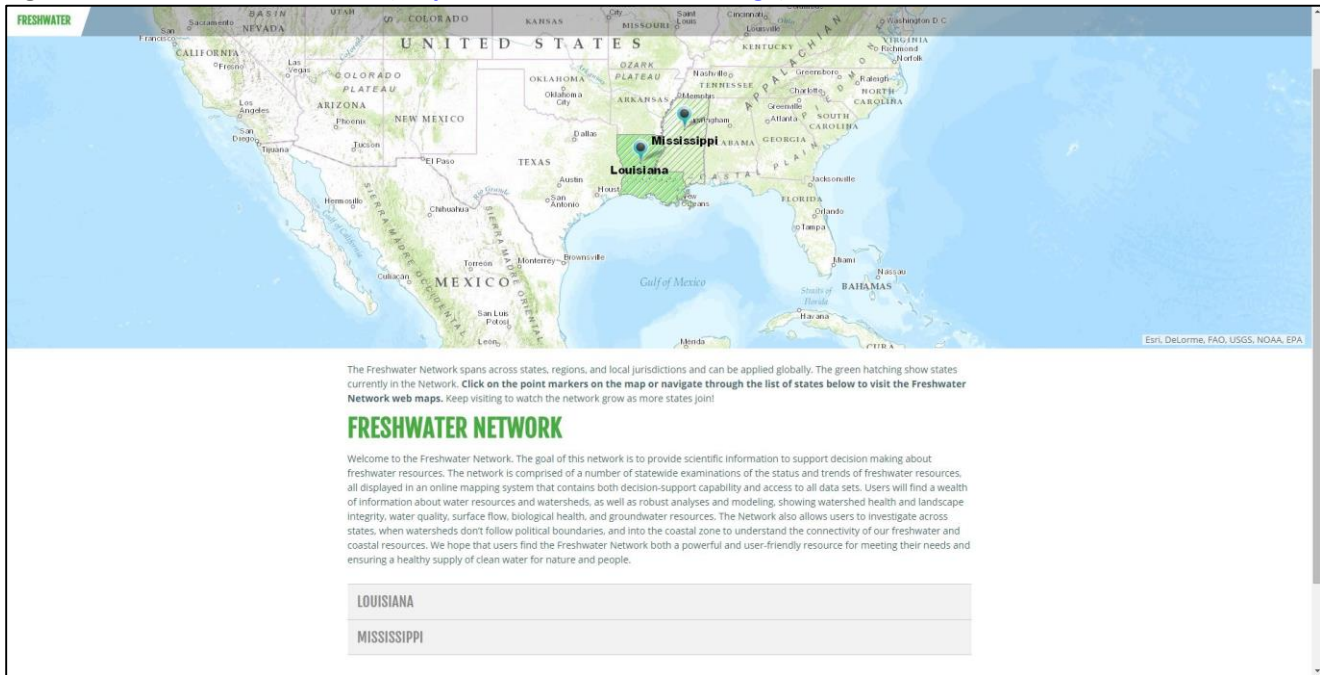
FRESHWATER

Mississippi

Louisiana

Esri, DeLorme, FAO, USGS, NOAA, EPA

The Freshwater Network spans across states, regions, and local jurisdictions and can be applied globally. The green hatching show states currently in the Network. **Click on the point markers on the map or navigate through the list of states below to visit the Freshwater Network web maps.** Keep visiting to watch the network grow as more states join!

FRESHWATER NETWORK

Welcome to the Freshwater Network. The goal of this network is to provide scientific information to support decision making about freshwater resources. The network is comprised of a number of statewide examinations of the status and trends of freshwater resources, all displayed in an online mapping system that contains both decision-support capability and access to all data sets. Users will find a wealth of information about water resources and watersheds, as well as robust analyses and modeling, showing watershed health and landscape integrity, water quality, surface flow, biological health, and groundwater resources. The Network also allows users to investigate across states, when watersheds don't follow political boundaries, and into the coastal zone to understand the connectivity of our freshwater and coastal resources. We hope that users find the Freshwater Network both a powerful and user-friendly resource for meeting their needs and ensuring a healthy supply of clean water for nature and people.

LOUISIANA

MISSISSIPPI